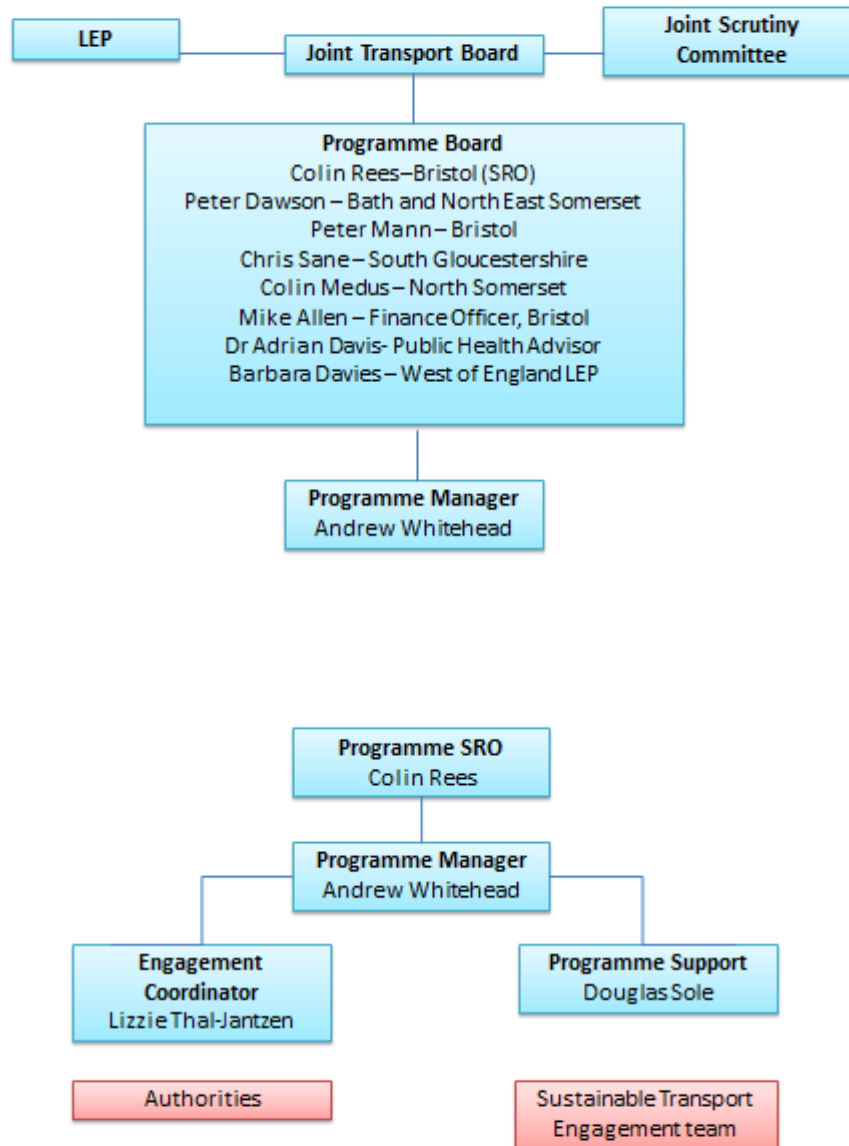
LEP

Joint Transport Board

Joint Scrutiny Committee

Programme Board
Colin Rees–Bristol (SRO)
Peter Dawson – Bath and North East Somerset
Peter Mann – Bristol
Chris Sane – South Gloucestershire
Colin Medus – North Somerset
Mike Allen – Finance Officer, Bristol
Dr Adrian Davis- Public Health Advisor
Barbara Davies – West of England LEP

Programme Manager
Andrew Whitehead

Programme SRO
Colin Rees

Programme Manager
Andrew Whitehead

Engagement Coordinator
Lizzie Thal-Jantzen

Programme Support
Douglas Sole

Authorities

Sustainable Transport Engagement team